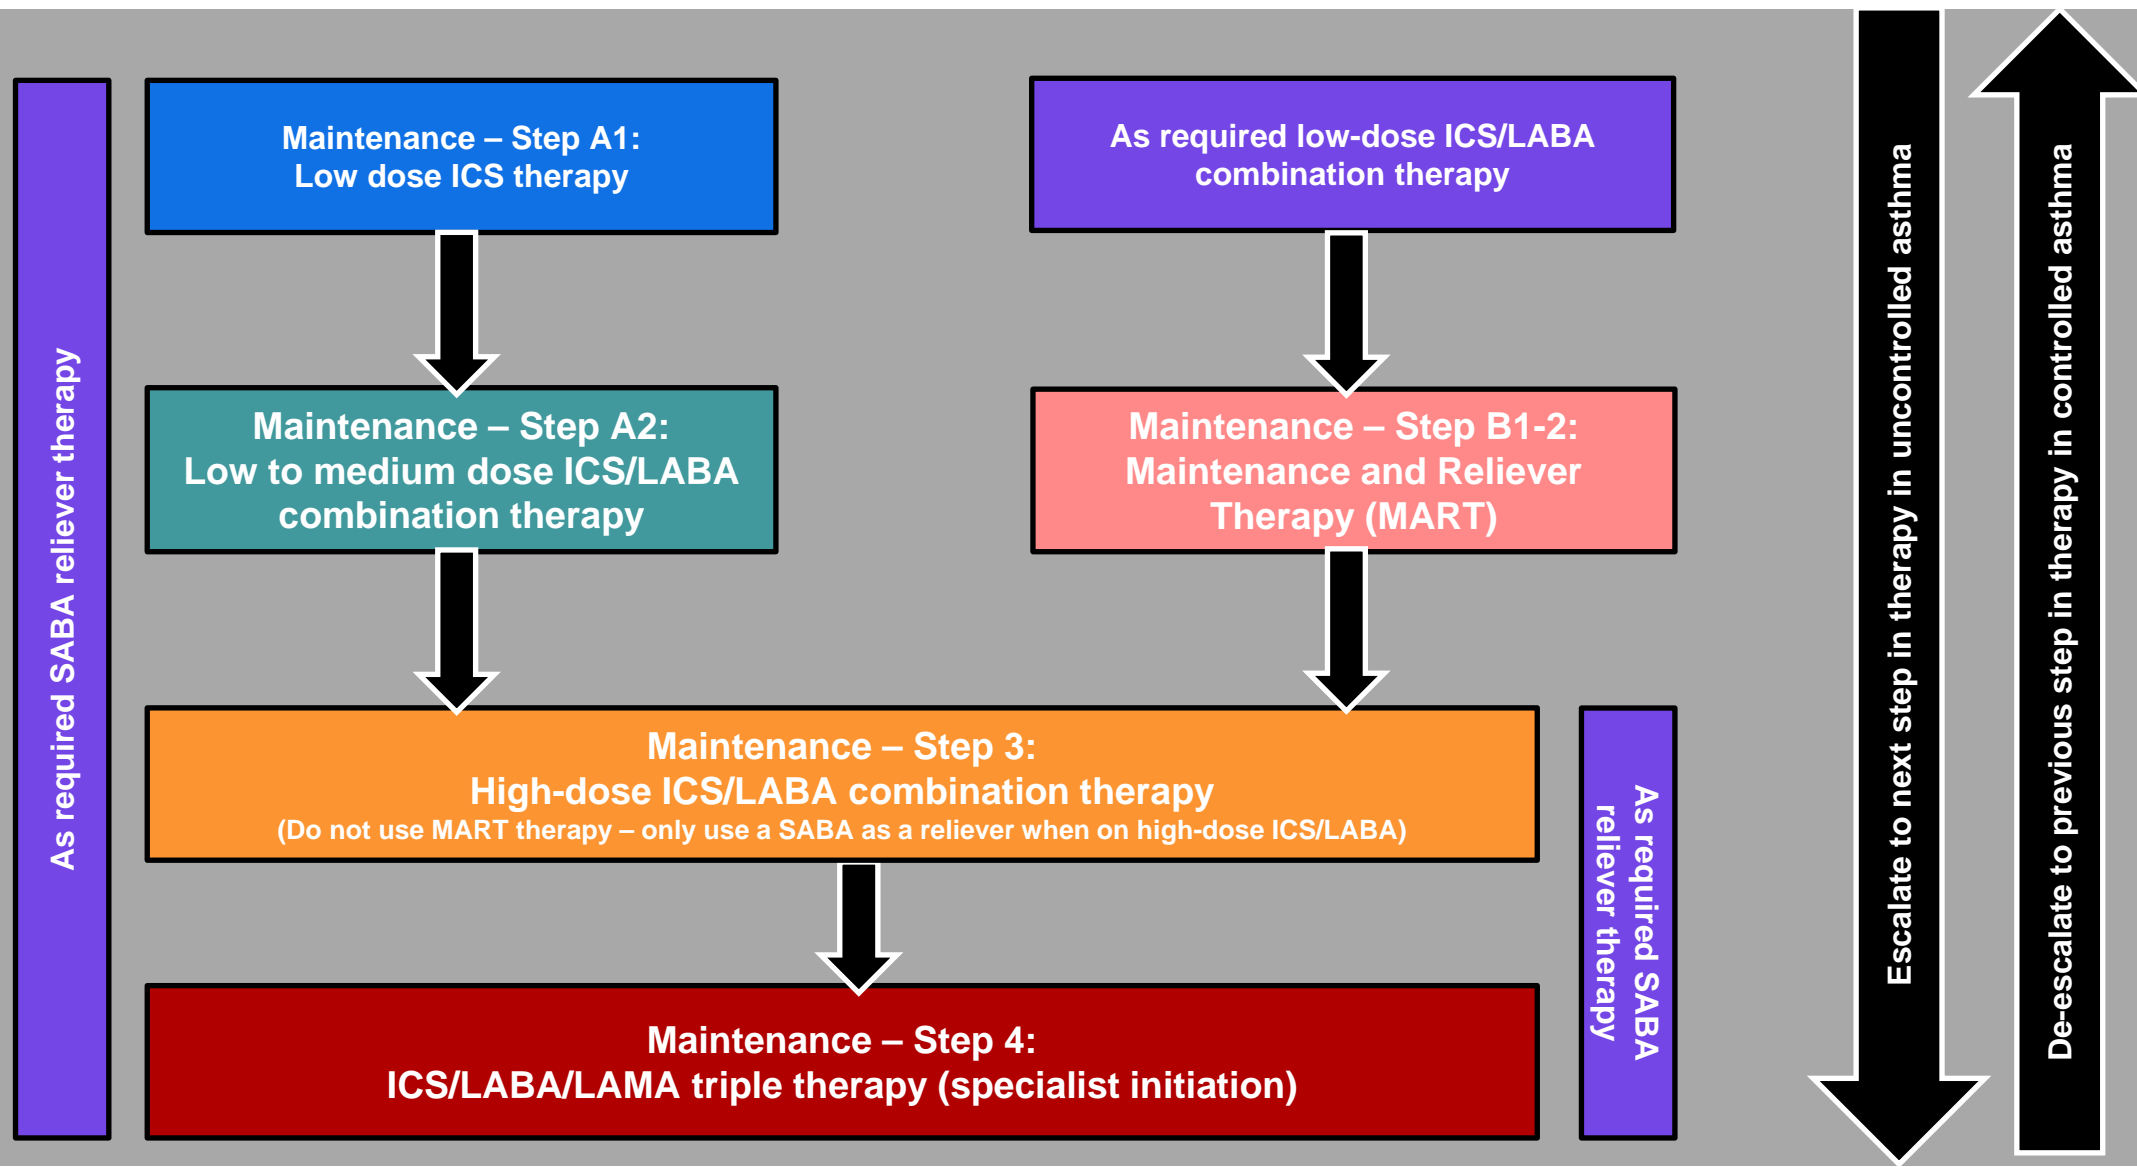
As required SABA reliever therapy

Maintenance – Step A1:
Low dose ICS therapy

As required low-dose ICS/LABA combination therapy

Maintenance – Step A2:
Low to medium dose ICS/LABA combination therapy

Maintenance – Step B1-2:
Maintenance and Reliever Therapy (MART)

Maintenance – Step 3:
High-dose ICS/LABA combination therapy
(Do not use MART therapy – only use a SABA as a reliever when on high-dose ICS/LABA)

As required SABA reliever therapy

Maintenance – Step 4:
ICS/LABA/LAMA triple therapy (specialist initiation)

Escalate to next step in therapy in uncontrolled asthma

De-escalate to previous step in therapy in controlled asthma